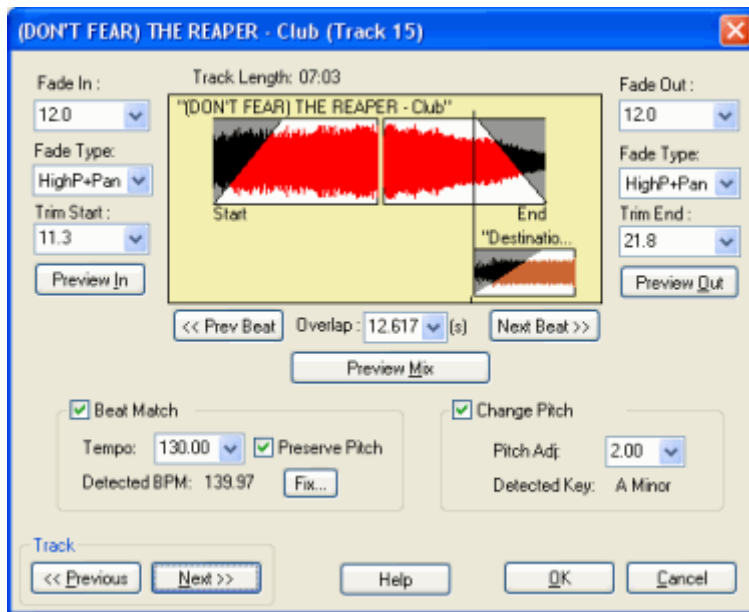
(DON'T FEAR) THE REAPER - Club (Track 15)

Fade In :
12.0
Fade Type:
HighP+Pan
Trim Start :
11.3
Preview In

Track Length: 07:03
"(DON'T FEAR) THE REAPER - Club"
Start
End
"Destinatio...

Fade Out :
12.0
Fade Type:
HighP+Pan
Trim End :
21.8
Preview Out

<< Prev Beat
Overlap : 12.617 (s)
Next Beat >>
Preview Mix

Beat Match
Tempo: 130.00
Preserve Pitch
Detected BPM: 139.97
Fix...

Change Pitch
Pitch Adj: 2.00
Detected Key: A Minor

Track
<< Previous
Next >>
Help
OK
Cancel